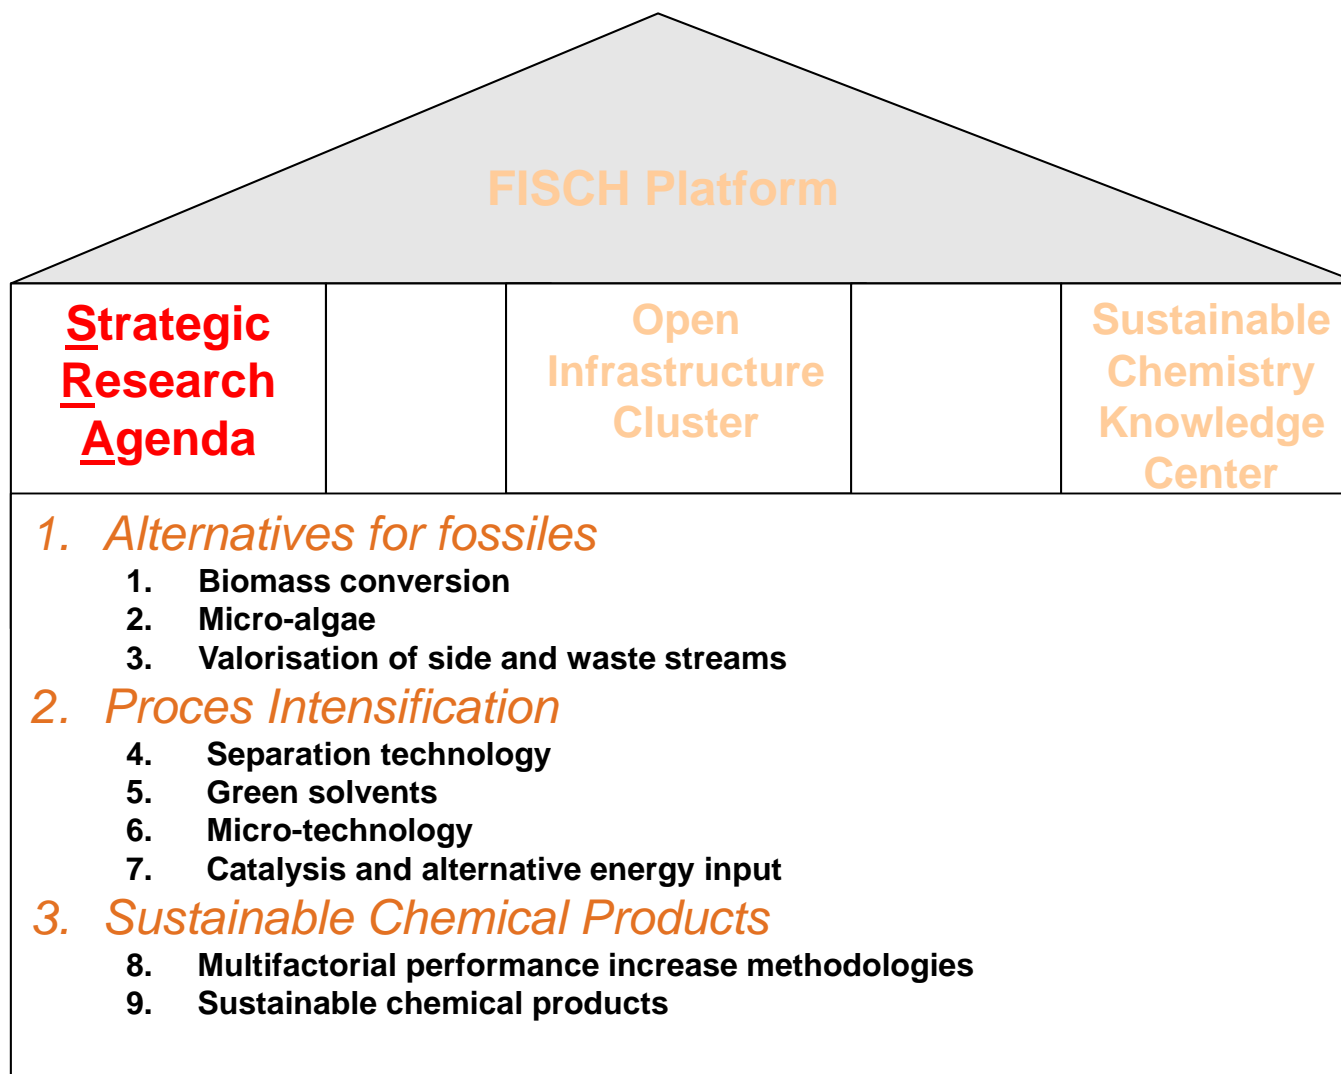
FISCH Platform

Strategic Research Agenda

Open Infrastructure Cluster

Sustainable Chemistry Knowledge Center

1. Alternatives for fossiles
1. Biomass conversion
2. Micro-algae
3. Valorisation of side and waste streams

2. Proces Intensification
4. Separation technology
5. Green solvents
6. Micro-technology
7. Catalysis and alternative energy input

3. Sustainable Chemical Products
8. Multifactorial performance increase methodologies
9. Sustainable chemical products